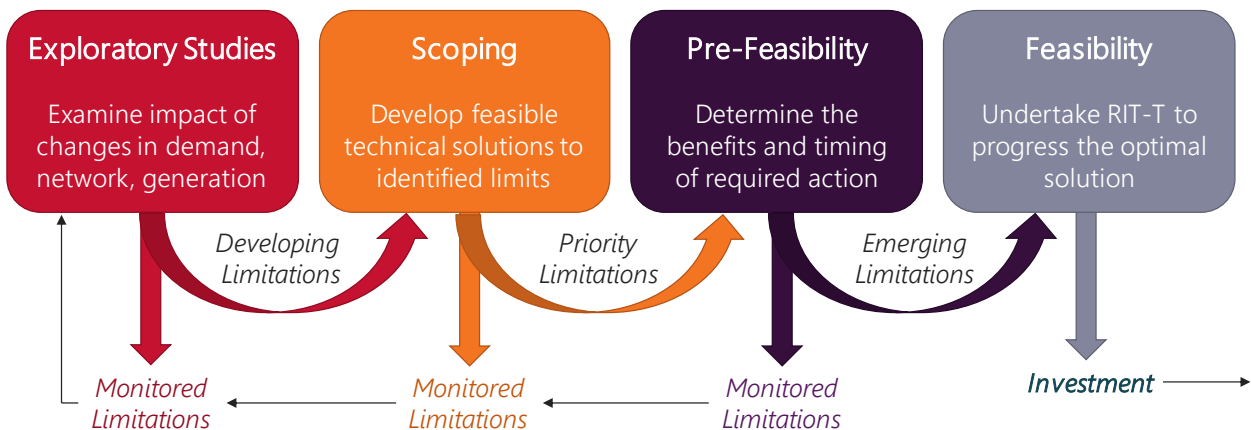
Exploratory Studies

Examine impact of changes in demand, network, generation

Scoping

Develop feasible technical solutions to identified limits

Pre-Feasibility

Determine the benefits and timing of required action

Feasibility

Undertake RIT-T to progress the optimal solution

Developing Limitations

Priority Limitations

Emerging Limitations

Monitored Limitations

Monitored Limitations

Monitored Limitations

Investment